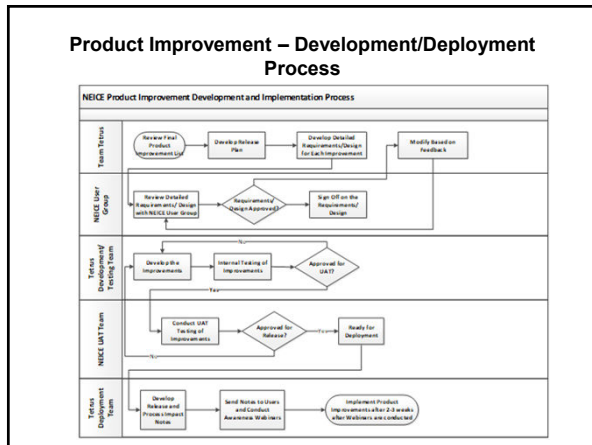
Product Improvement – Development/Deployment Process

NEICE Product Improvement Development and Implementation Process

Team Tetrus

Review Final Product Improvement List

Develop Release Plan

Develop Detailed Requirements/Design for Each Improvement

Modify Based on Feedback

NEICE User Group

Review Detailed Requirements/ Design with NEICE User Group

Requirements/ Design Approved?

Sign Off on the Requirements/ Design

No

Tetrus Development/ Testing Team

Develop the Improvements

Internal Testing of Improvements

Approval for UAT?

Yes

NEICE UAT Team

Conduct UAT Testing of Improvements

Approved for Release?

Yes

Ready for Deployment

No

Tetrus Deployment Team

Develop Release and Process Impact Notes

Send Notes to Users and Conduct Awareness Webinars

Implement Product Improvements after 2-3 weeks after Webinars are conducted